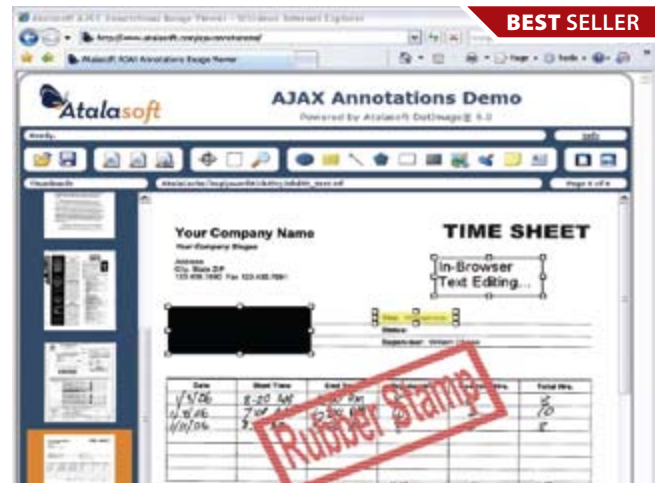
BEST SELLER

Atalasoft

AJAX Annotations Demo

Powered by Atalasoft DotImage® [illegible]

Your Company Name

TIME SHEET

In-Browser Text Editing...

Rubber Stamp

| Date | Start Time | End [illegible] | | | Total Hrs. |
|---|---|---|---|---|---|
| 1/3/06 | 8:20 AM | | | | 8 |
| 1/4/06 | 7:00 AM | | | | 10 |
| 1/5/06 | 8:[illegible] | | | | 8 |